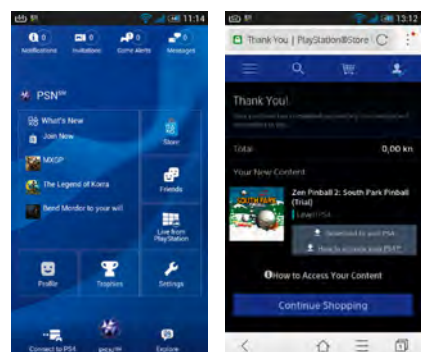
11:14

0 Notifications
0 Invitations
0 Game Alerts
0 Messages

PSN℠

What's New
Join Now
MXGP
The Legend of Korra
Bend Mordor to your will

Store
Friends
Live from PlayStation
Profile
Trophies
Settings

Connect to PS4
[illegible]
Explore

13:12

Thank You | PlayStation®Store

Thank You!
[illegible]

Total 0,00 kn

Your New Content

Zen Pinball 2: South Park Pinball (Trial)
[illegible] PS4

Download to your PS4
How to access your PS4

How to Access Your Content

Continue Shopping